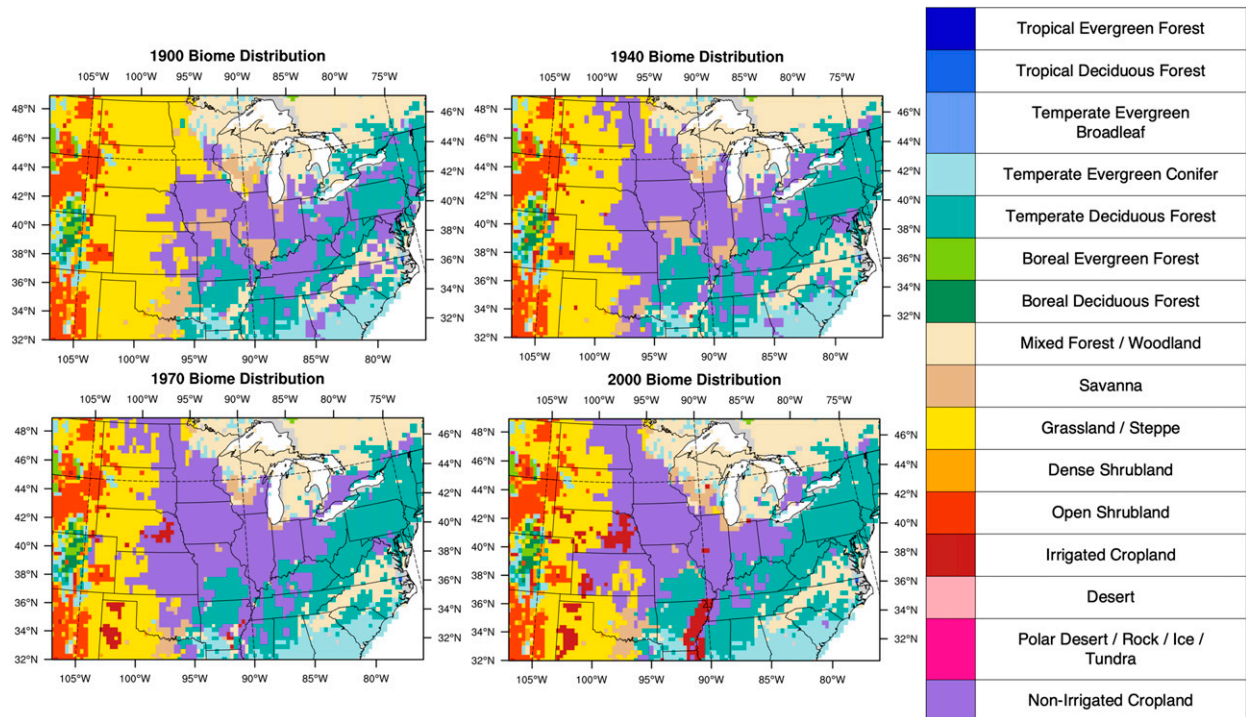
1900 Biome Distribution

105°W 100°W 95°W 90°W 85°W 80°W 75°W

48°N 46°N 44°N 42°N 40°N 38°N 36°N 34°N 32°N

46°N 44°N 42°N 40°N 38°N 36°N 34°N 32°N

105°W 100°W 95°W 90°W 85°W 80°W

1940 Biome Distribution

105°W 100°W 95°W 90°W 85°W 80°W 75°W

48°N 46°N 44°N 42°N 40°N 38°N 36°N 34°N 32°N

46°N 44°N 42°N 40°N 38°N 36°N 34°N 32°N

105°W 100°W 95°W 90°W 85°W 80°W

1970 Biome Distribution

105°W 100°W 95°W 90°W 85°W 80°W 75°W

48°N 46°N 44°N 42°N 40°N 38°N 36°N 34°N 32°N

46°N 44°N 42°N 40°N 38°N 36°N 34°N 32°N

105°W 100°W 95°W 90°W 85°W 80°W

2000 Biome Distribution

105°W 100°W 95°W 90°W 85°W 80°W 75°W

48°N 46°N 44°N 42°N 40°N 38°N 36°N 34°N 32°N

46°N 44°N 42°N 40°N 38°N 36°N 34°N 32°N

105°W 100°W 95°W 90°W 85°W 80°W

Tropical Evergreen Forest
Tropical Deciduous Forest
Temperate Evergreen Broadleaf
Temperate Evergreen Conifer
Temperate Deciduous Forest
Boreal Evergreen Forest
Boreal Deciduous Forest
Mixed Forest / Woodland
Savanna
Grassland / Steppe
Dense Shrubland
Open Shrubland
Irrigated Cropland
Desert
Polar Desert / Rock / Ice / Tundra
Non-Irrigated Cropland